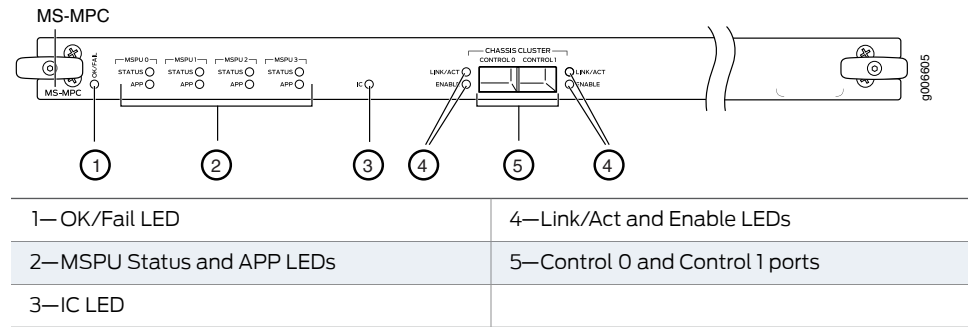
MS-MPC

MS-MPC

OK/FAIL

MSPU 0
STATUS
APP

MSPU 1
STATUS
APP

MSPU 2
STATUS
APP

MSPU 3
STATUS
APP

IC

CHASSIS CLUSTER
CONTROL 0 CONTROL 1

LINK/ACT
ENABLE

LINK/ACT
ENABLE

g006605

1 2 3 4 5 4

| 1— OK/Fail LED | 4—Link/Act and Enable LEDs |
|---|---|
| 2—MSPU Status and APP LEDs | 5—Control 0 and Control 1 ports |
| 3—IC LED | |